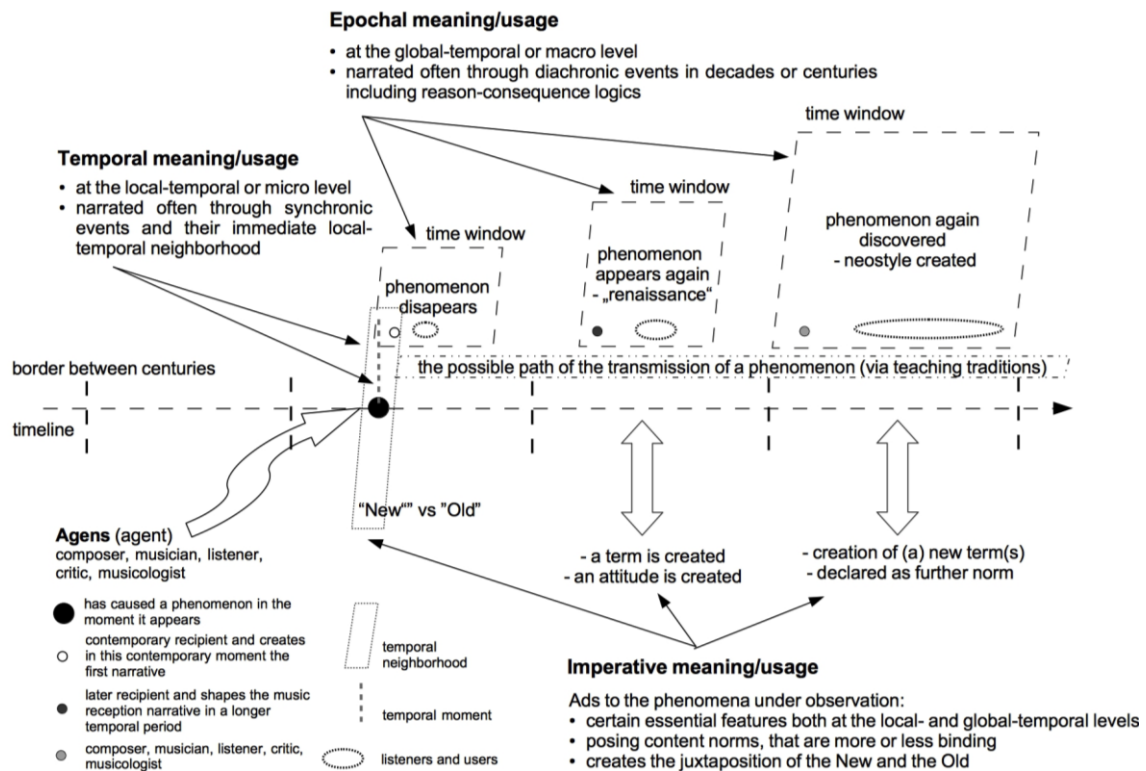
**Epochal meaning/usage**

• at the global-temporal or macro level
• narrated often through diachronic events in decades or centuries including reason-consequence logics

time window

**Temporal meaning/usage**

• at the local-temporal or micro level
• narrated often through synchronic events and their immediate local-temporal neighborhood

time window

time window

phenomenon again discovered
- neostyle created

phenomenon disapears

phenomenon appears again
- „renaissance“

border between centuries

the possible path of the transmission of a phenomenon (via teaching traditions)

timeline

"New"" vs "Old"

**Agens** (agent)
composer, musician, listener, critic, musicologist

- a term is created
- an attitude is created

- creation of (a) new term(s)
- declared as further norm

has caused a phenomenon in the moment it appears

contemporary recipient and creates in this contemporary moment the first narrative

later recipient and shapes the music reception narrative in a longer temporal period

composer, musician, listener, critic, musicologist

temporal neighborhood

temporal moment

listeners and users

**Imperative meaning/usage**

Ads to the phenomena under observation:
• certain essential features both at the local- and global-temporal levels
• posing content norms, that are more or less binding
• creates the juxtaposition of the New and the Old